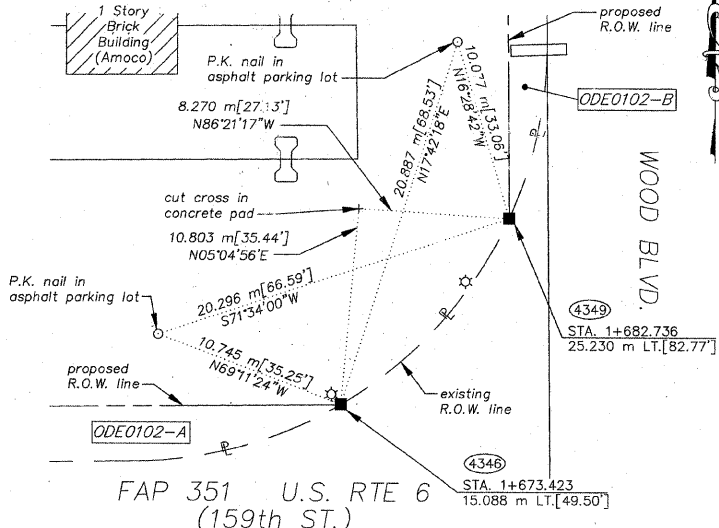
1 Story Brick Building (Amoco)

P.K. nail in asphalt parking lot

proposed R.O.W. line

ODE0102-B

10.077 m[33.06']
N16°28'42"W

20.887 m[68.53']
N17°42'18"E

8.270 m[27.13']
N86°21'17"W

WOOD BLVD.

cut cross in concrete pad

10.803 m[35.44']
N05°04'56"E

P.K. nail in asphalt parking lot

20.296 m[66.59']
S71°34'00"W

4349
STA. 1+682.736
25.230 m LT.[82.77']

10.745 m[35.25']
N69°11'24"W

proposed R.O.W. line

existing R.O.W. line

ODE0102-A

4346
STA. 1+673.423
15.088 m LT.[49.50']

FAP 351 U.S. RTE 6
(159th ST.)